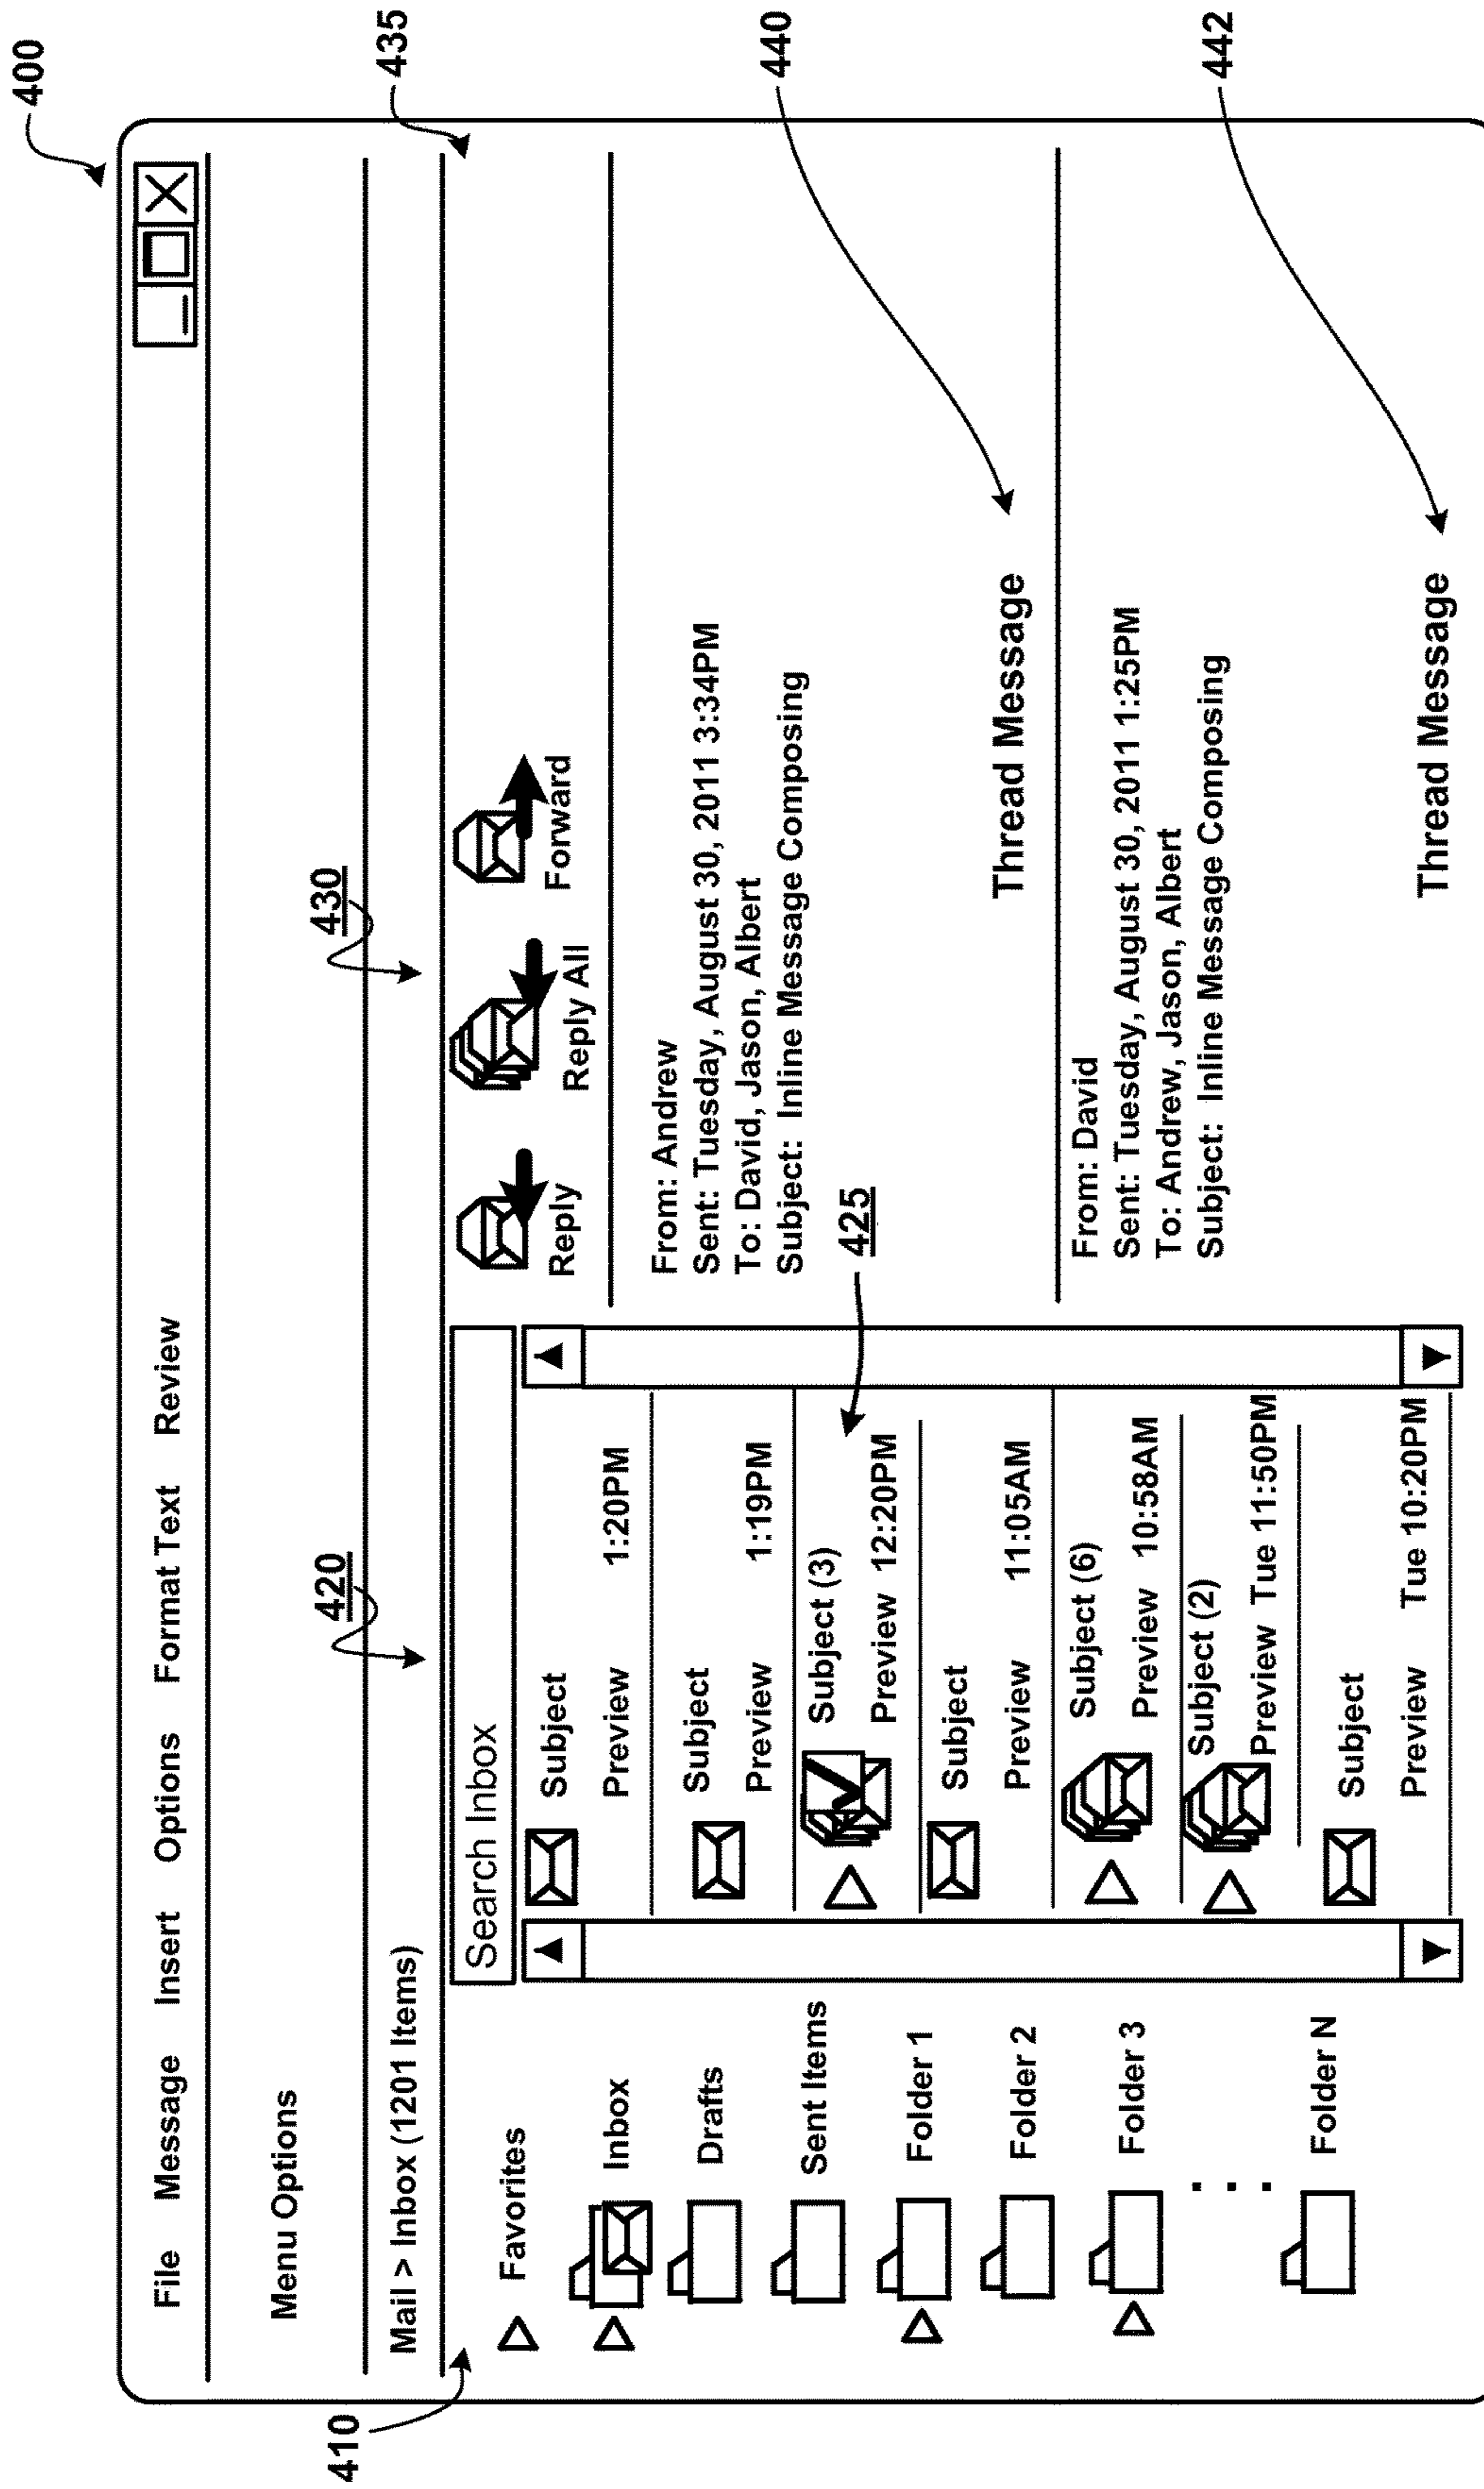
400

File Message Insert Options Format Text Review

Menu Options

Mail > Inbox (1201 Items)

420

430

435

440

442

410

Favorites
Inbox
Drafts
Sent Items
Folder 1
Folder 2
Folder 3
. . .
Folder N

Search Inbox

Subject
Preview 1:20PM

Subject
Preview 1:19PM

Subject (3)
Preview 12:20PM

425

Subject
Preview 11:05AM

Subject (6)
Preview 10:58AM

Subject (2)
Preview Tue 11:50PM

Subject
Preview Tue 10:20PM

Reply
Reply All
Forward

From: Andrew
Sent: Tuesday, August 30, 2011 3:34PM
To: David, Jason, Albert
Subject: Inline Message Composing

Thread Message

From: David
Sent: Tuesday, August 30, 2011 1:25PM
To: Andrew, Jason, Albert
Subject: Inline Message Composing

Thread Message